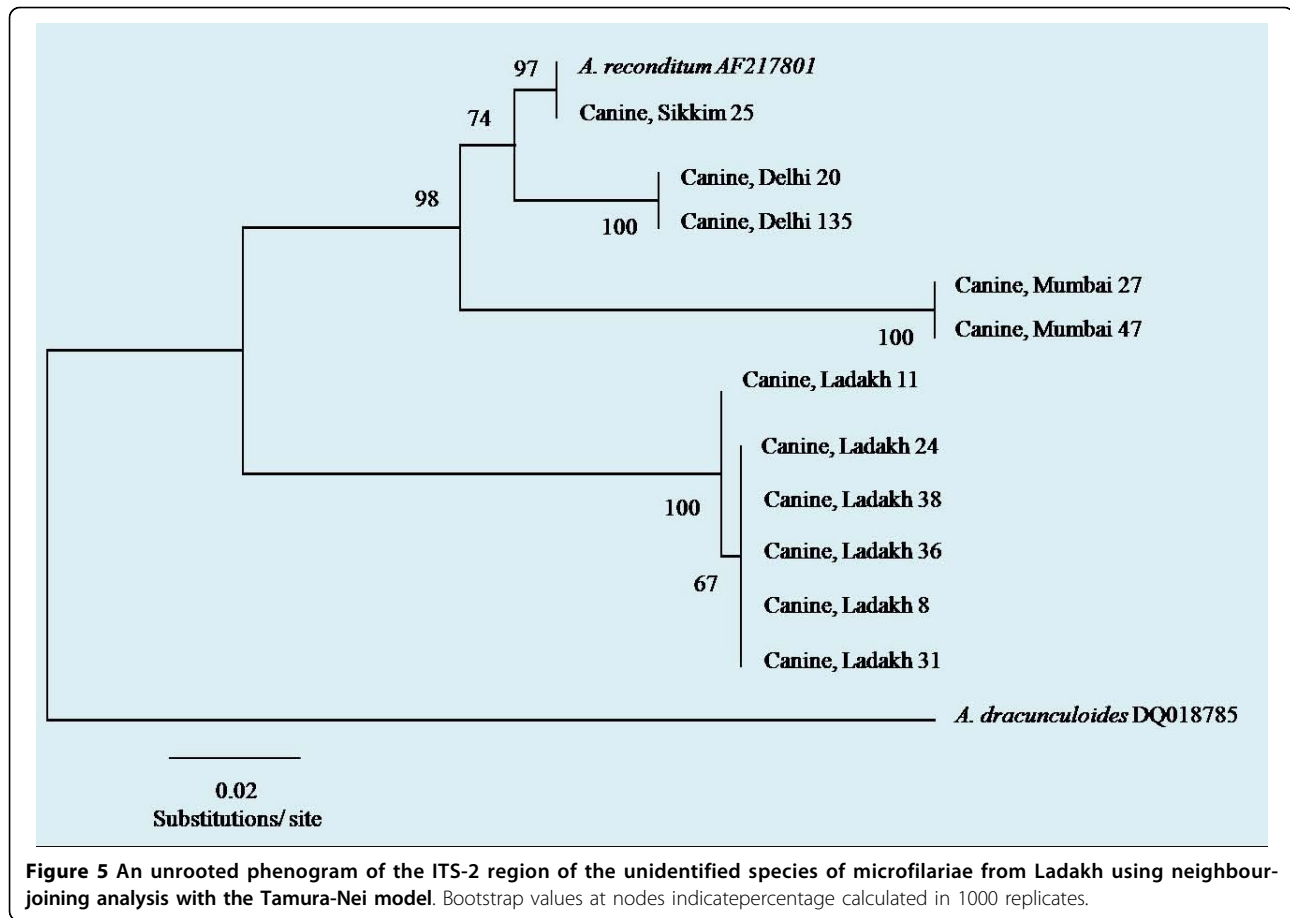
97
A. reconditum AF217801
Canine, Sikkim 25
74
98
Canine, Delhi 20
100
Canine, Delhi 135
Canine, Mumbai 27
100
Canine, Mumbai 47
Canine, Ladakh 11
Canine, Ladakh 24
100
Canine, Ladakh 38
Canine, Ladakh 36
67
Canine, Ladakh 8
Canine, Ladakh 31
A. dracunculoides DQ018785
0.02
Substitutions/ site

Figure 5 An unrooted phenogram of the ITS-2 region of the unidentified species of microfilariae from Ladakh using neighbourjoining analysis with the Tamura-Nei model. Bootstrap values at nodes indicatepercentage calculated in 1000 replicates.